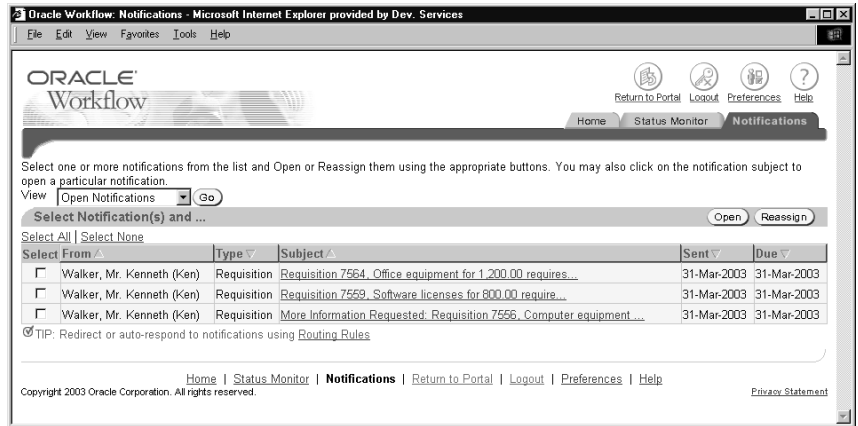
Oracle Workflow: Notifications - Microsoft Internet Explorer provided by Dev. Services

File Edit View Favorites Tools Help

ORACLE
Workflow

Return to Portal Logout Preferences Help

Home Status Monitor Notifications

Select one or more notifications from the list and Open or Reassign them using the appropriate buttons. You may also click on the notification subject to open a particular notification.

View Open Notifications Go

Select Notification(s) and ... Open Reassign

Select All | Select None

| Select | From | Type | Subject | Sent | Due |
|---|---|---|---|---|---|
| ☐ | Walker, Mr. Kenneth (Ken) | Requisition | Requisition 7564, Office equipment for 1,200.00 requires... | 31-Mar-2003 | 31-Mar-2003 |
| ☐ | Walker, Mr. Kenneth (Ken) | Requisition | Requisition 7559, Software licenses for 800.00 require... | 31-Mar-2003 | 31-Mar-2003 |
| ☐ | Walker, Mr. Kenneth (Ken) | Requisition | More Information Requested: Requisition 7556, Computer equipment ... | 31-Mar-2003 | 31-Mar-2003 |

TIP: Redirect or auto-respond to notifications using Routing Rules

Home | Status Monitor | Notifications | Return to Portal | Logout | Preferences | Help

Copyright 2003 Oracle Corporation. All rights reserved.

Privacy Statement